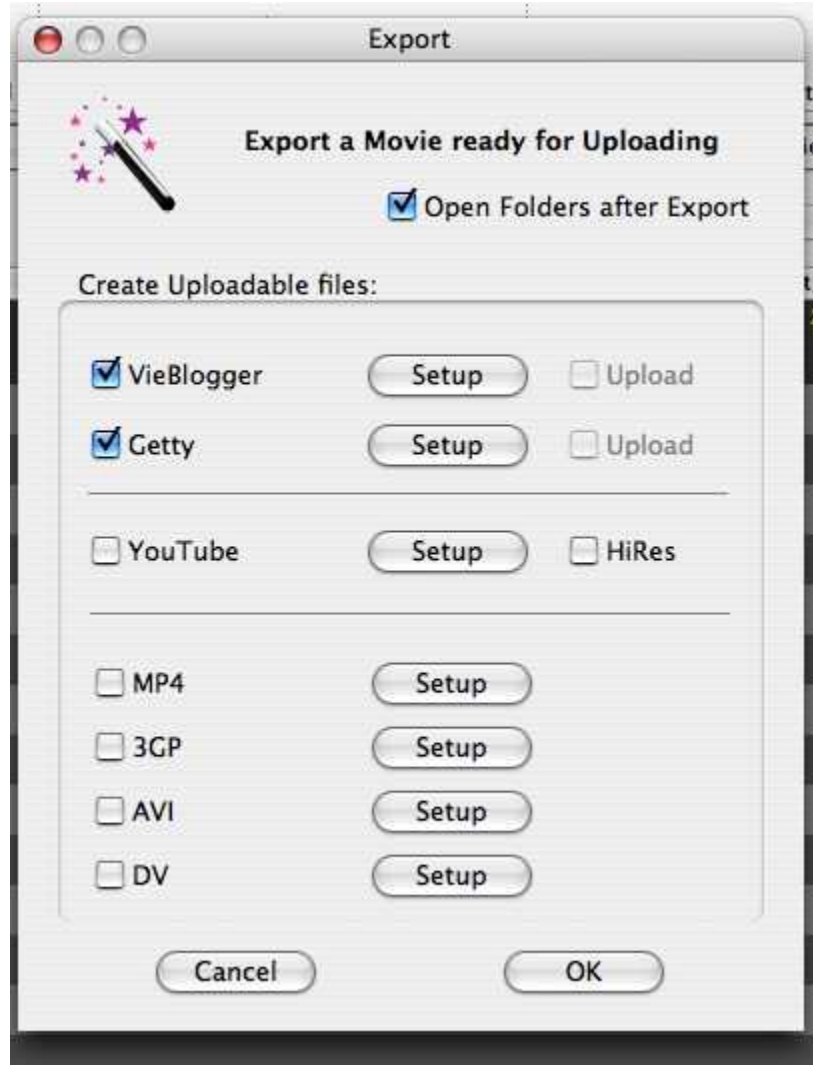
Export

Export a Movie ready for Uploading

Open Folders after Export

Create Uploadable files:

VieBlogger Setup Upload

Getty Setup Upload

YouTube Setup HiRes

MP4 Setup

3GP Setup

AVI Setup

DV Setup

Cancel OK